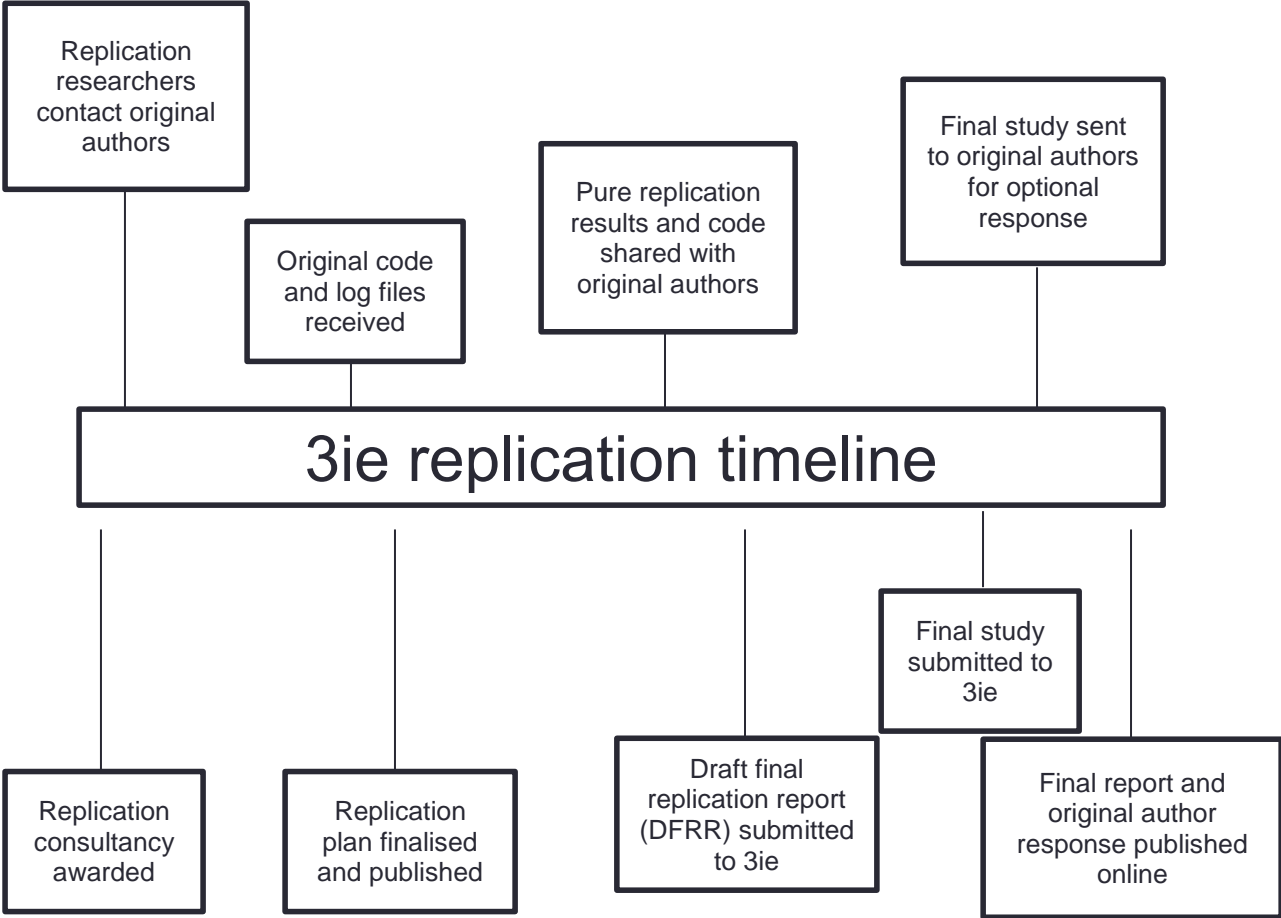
Replication researchers contact original authors

Original code and log files received

Pure replication results and code shared with original authors

Final study sent to original authors for optional response

3ie replication timeline

Replication consultancy awarded

Replication plan finalised and published

Draft final replication report (DFRR) submitted to 3ie

Final study submitted to 3ie

Final report and original author response published online